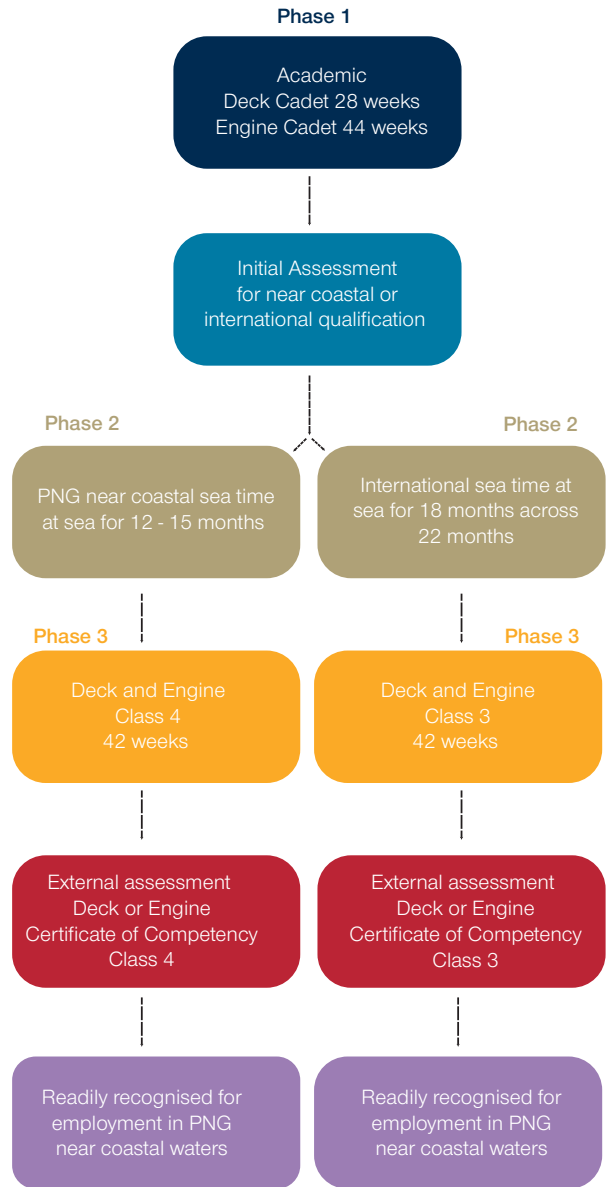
Phase 1

Academic
Deck Cadet 28 weeks
Engine Cadet 44 weeks

Initial Assessment
for near coastal or
international qualification

Phase 2

PNG near coastal sea time at sea for 12 - 15 months

Phase 2

International sea time at sea for 18 months across 22 months

Phase 3

Deck and Engine
Class 4
42 weeks

Phase 3

Deck and Engine
Class 3
42 weeks

External assessment
Deck or Engine
Certificate of Competency
Class 4

External assessment
Deck or Engine
Certificate of Competency
Class 3

Readily recognised for employment in PNG near coastal waters

Readily recognised for employment in PNG near coastal waters